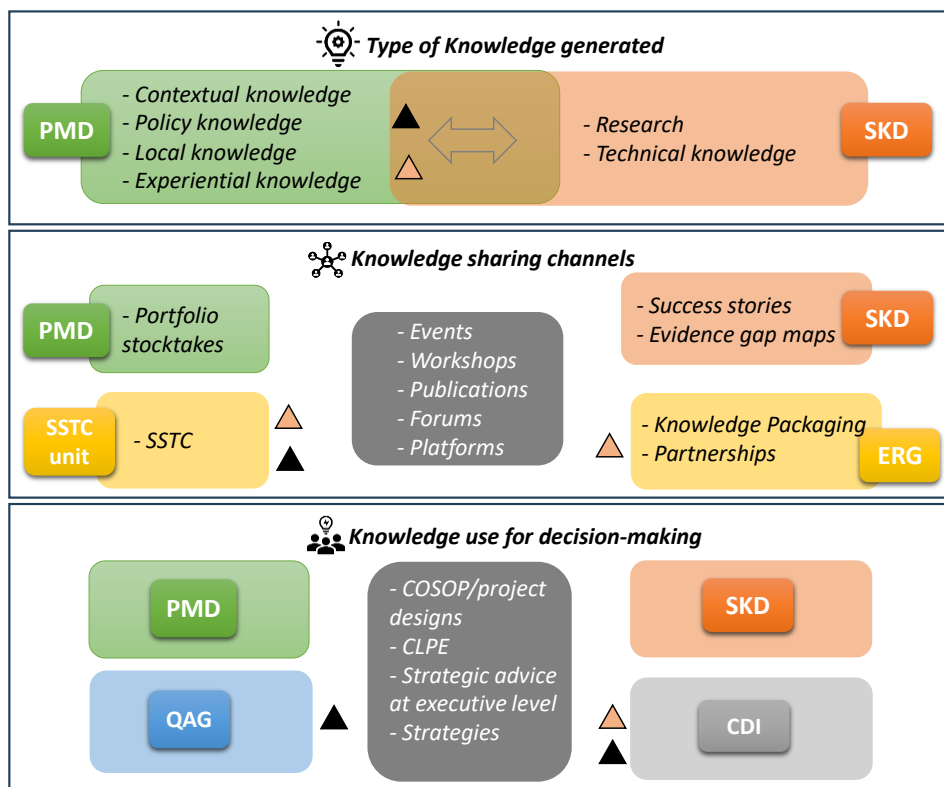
Type of Knowledge generated

PMD

- Contextual knowledge
- Policy knowledge
- Local knowledge
- Experiential knowledge

- Research
- Technical knowledge

SKD

Knowledge sharing channels

PMD

- Portfolio stocktakes

SSTC unit

- SSTC

- Events
- Workshops
- Publications
- Forums
- Platforms

- Success stories
- Evidence gap maps

SKD

- Knowledge Packaging
- Partnerships

ERG

Knowledge use for decision-making

PMD

QAG

- COSOP/project designs
- CLPE
- Strategic advice at executive level
- Strategies

SKD

CDI